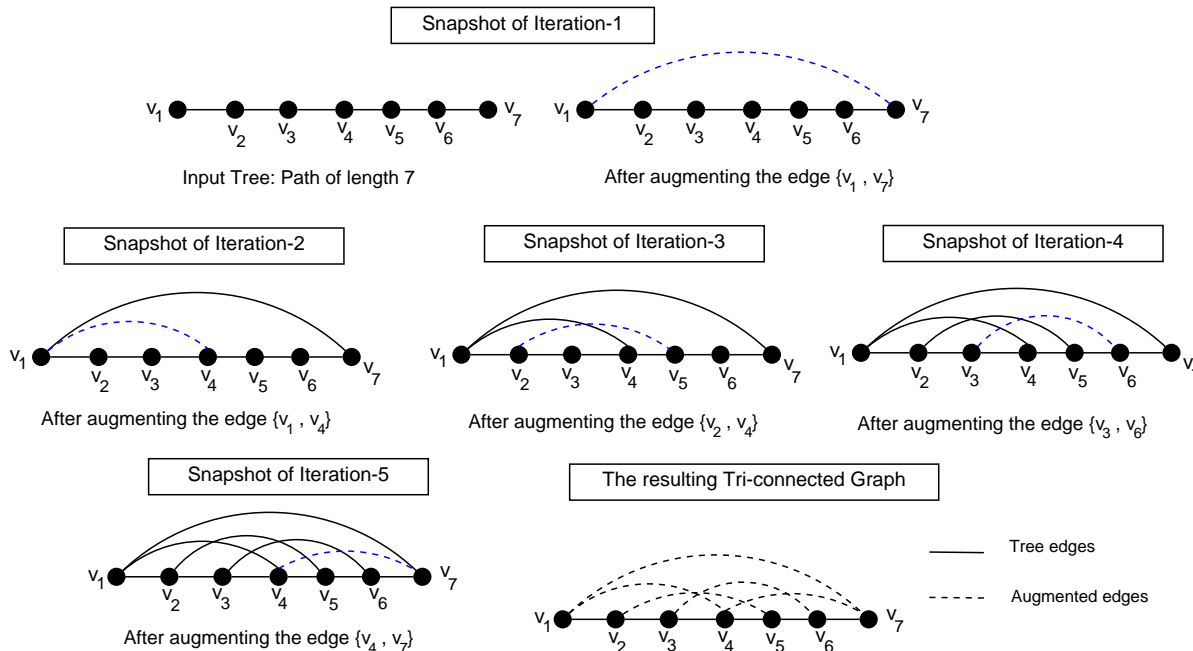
Snapshot of Iteration-1

$v_1$ $v_2$ $v_3$ $v_4$ $v_5$ $v_6$ $v_7$

Input Tree: Path of length 7

$v_1$ $v_2$ $v_3$ $v_4$ $v_5$ $v_6$ $v_7$

After augmenting the edge $\{v_1 , v_7\}$

Snapshot of Iteration-2

$v_1$ $v_2$ $v_3$ $v_4$ $v_5$ $v_6$ $v_7$

After augmenting the edge $\{v_1 , v_4\}$

Snapshot of Iteration-3

$v_1$ $v_2$ $v_3$ $v_4$ $v_5$ $v_6$ $v_7$

After augmenting the edge $\{v_2 , v_4\}$

Snapshot of Iteration-4

$v_1$ $v_2$ $v_3$ $v_4$ $v_5$ $v_6$ $v_7$

After augmenting the edge $\{v_3 , v_6\}$

Snapshot of Iteration-5

$v_1$ $v_2$ $v_3$ $v_4$ $v_5$ $v_6$ $v_7$

After augmenting the edge $\{v_4 , v_7\}$

The resulting Tri-connected Graph

$v_1$ $v_2$ $v_3$ $v_4$ $v_5$ $v_6$ $v_7$

Tree edges

Augmented edges